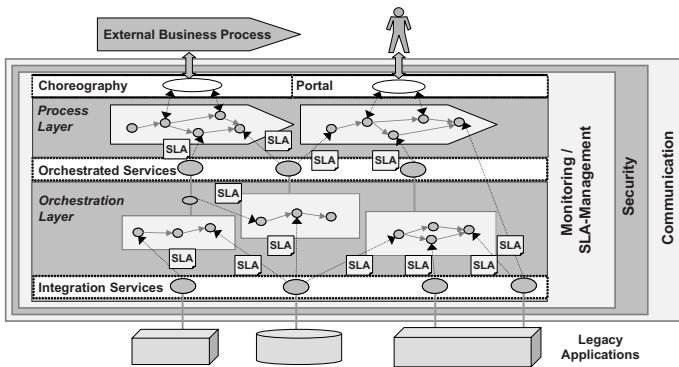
External Business Process

Choreography

Portal

Process Layer

SLA

SLA

SLA

SLA

Orchestrated Services

SLA

Orchestration Layer

SLA

SLA

SLA

SLA

SLA

SLA

SLA

SLA

Integration Services

Monitoring / SLA-Management

Security

Communication

Legacy Applications